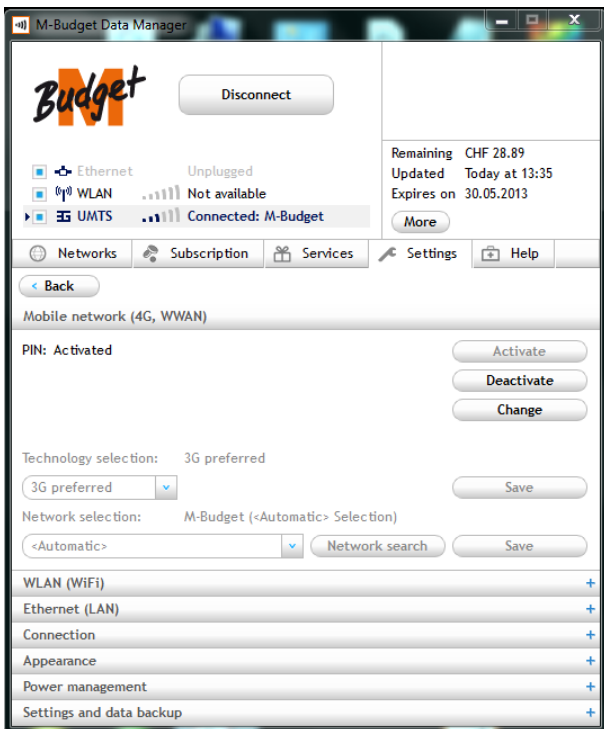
M-Budget Data Manager

M Budget

Disconnect

Ethernet Unplugged
WLAN Not available
UMTS Connected: M-Budget

Remaining CHF 28.89
Updated Today at 13:35
Expires on 30.05.2013
More

Networks | Subscription | Services | Settings | Help

< Back

Mobile network (4G, WWAN)

PIN: Activated

Activate
Deactivate
Change

Technology selection: 3G preferred

3G preferred
Save

Network selection: M-Budget (<Automatic> Selection)

<Automatic>
Network search
Save

WLAN (WiFi) +
Ethernet (LAN) +
Connection +
Appearance +
Power management +
Settings and data backup +